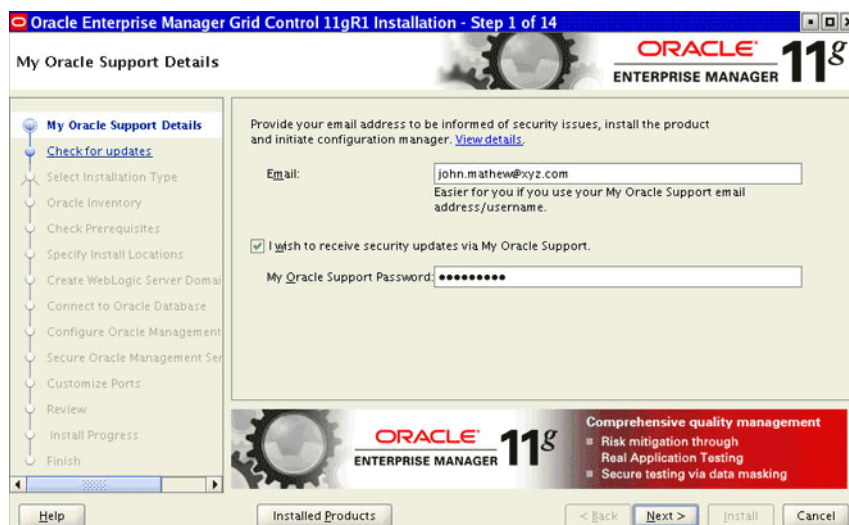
Oracle Enterprise Manager Grid Control 11gR1 Installation - Step 1 of 14

My Oracle Support Details

ORACLE
ENTERPRISE MANAGER 11g

My Oracle Support Details
Check for updates
Select Installation Type
Oracle Inventory
Check Prerequisites
Specify Install Locations
Create WebLogic Server Domai
Connect to Oracle Database
Configure Oracle Management
Secure Oracle Management Ser
Customize Ports
Review
Install Progress
Finish

Provide your email address to be informed of security issues, install the product and initiate configuration manager. View details.

Email: john.mathew@xyz.com

Easier for you if you use your My Oracle Support email address/username.

I wish to receive security updates via My Oracle Support.

My Oracle Support Password: ●●●●●●●●●

ORACLE
ENTERPRISE MANAGER 11g

Comprehensive quality management
Risk mitigation through Real Application Testing
Secure testing via data masking

Help

Installed Products

< Back

Next >

Install

Cancel